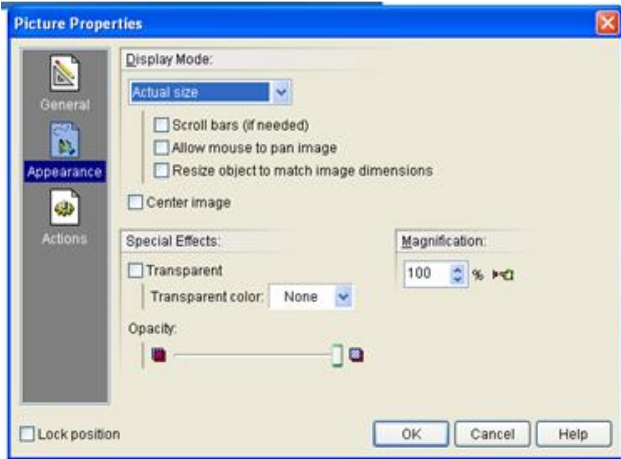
Picture Properties

General
Appearance
Actions

Display Mode:
Actual size
Scroll bars (if needed)
Allow mouse to pan image
Resize object to match image dimensions
Center image

Special Effects:
Transparent
Transparent color: None
Opacity:

Magnification:
100 %

Lock position
OK
Cancel
Help